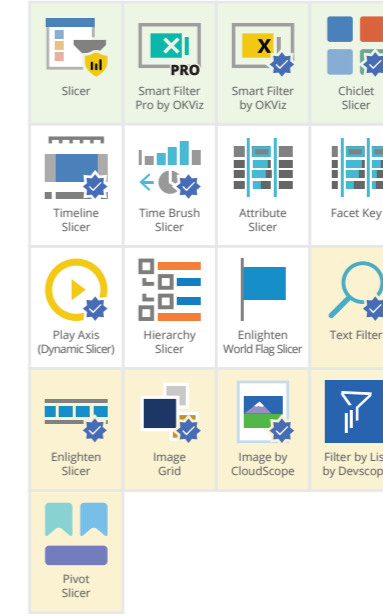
| | | | |
|---|---|---|---|
| Slicer | PRO Smart Filter Pro by OKViz | X Smart Filter by OKViz | Chiclet Slicer |
| Timeline Slicer | Time Brush Slicer | Attribute Slicer | Facet Key |
| Play Axis (Dynamic Slicer) | Hierarchy Slicer | Enlighten World Flag Slicer | Text Filter |
| Enlighten Slicer | Image Grid | Image by CloudScope | Filter by Lis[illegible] by Devscop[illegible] |
| Pivot Slicer | | | |